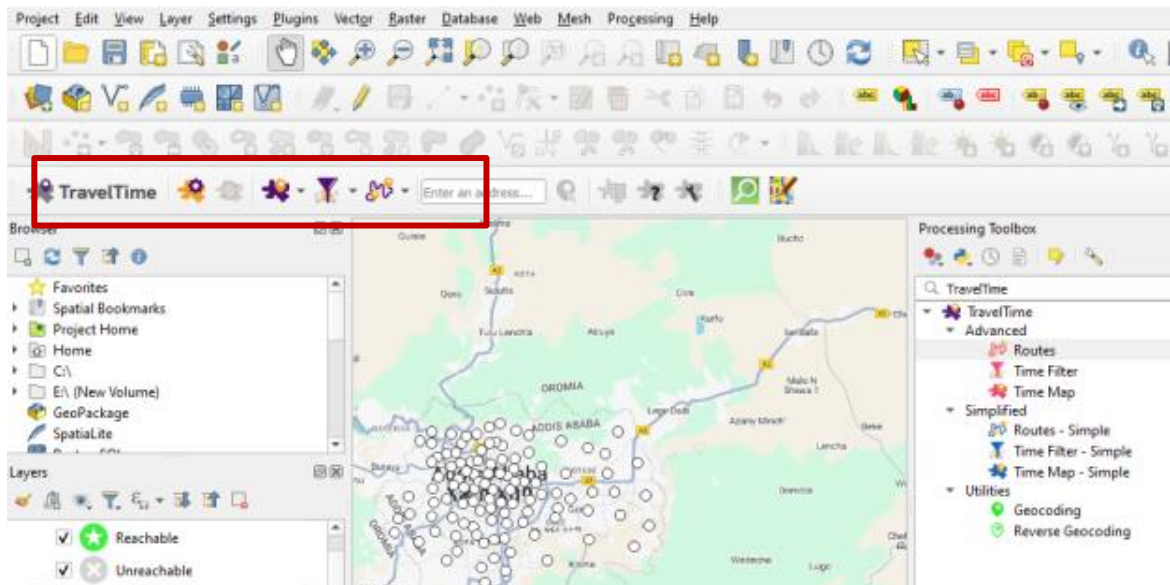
Project Edit View Layer Settings Plugins Vector Raster Database Web Mesh Processing Help

TravelTime

Enter an address...

Browser

Favorites
Spatial Bookmarks
Project Home
Home
C:\
E:\ (New Volume)
GeoPackage
SpatiaLite

Layers

Reachable
Unreachable

OROMIA
ADDIS ABABA
Addis Ababa

Processing Toolbox

TravelTime
TravelTime
Advanced
Routes
Time Filter
Time Map
Simplified
Routes - Simple
Time Filter - Simple
Time Map - Simple
Utilities
Geocoding
Reverse Geocoding